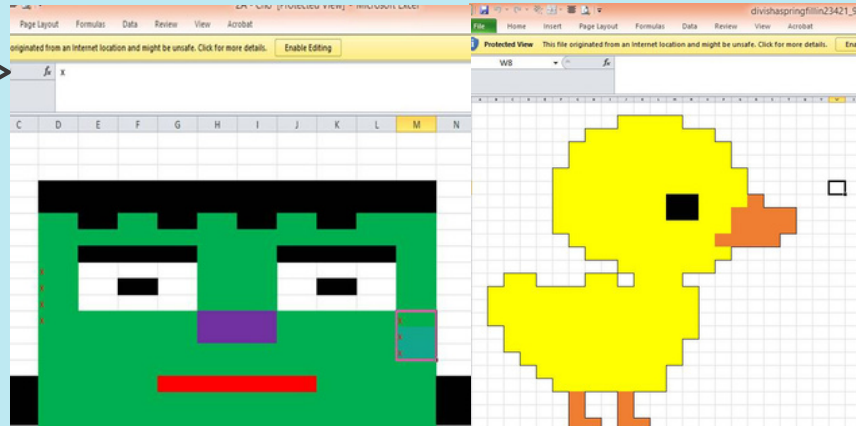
ZA - Cho [Protected View] - Microsoft Excel

Page Layout Formulas Data Review View Acrobat

originated from an Internet location and might be unsafe. Click for more details. Enable Editing

$f_x$ X

C D E F G H I J K L M N

divishaspringfillin23421_9

File Home Insert Page Layout Formulas Data Review View Acrobat

Protected View This file originated from an Internet location and might be unsafe. Click for more details. Ena

W8 $f_x$